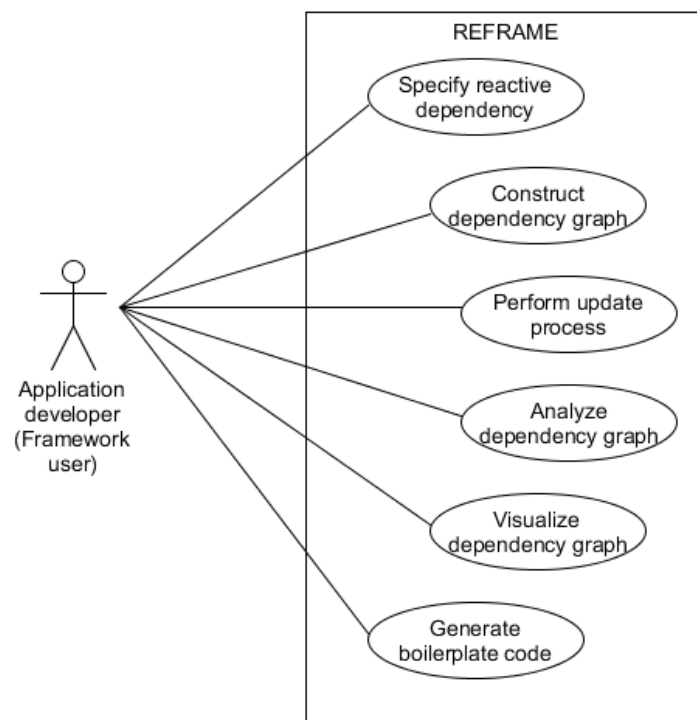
REFRAME

Application developer (Framework user)

Specify reactive dependency

Construct dependency graph

Perform update process

Analyze dependency graph

Visualize dependency graph

Generate boilerplate code